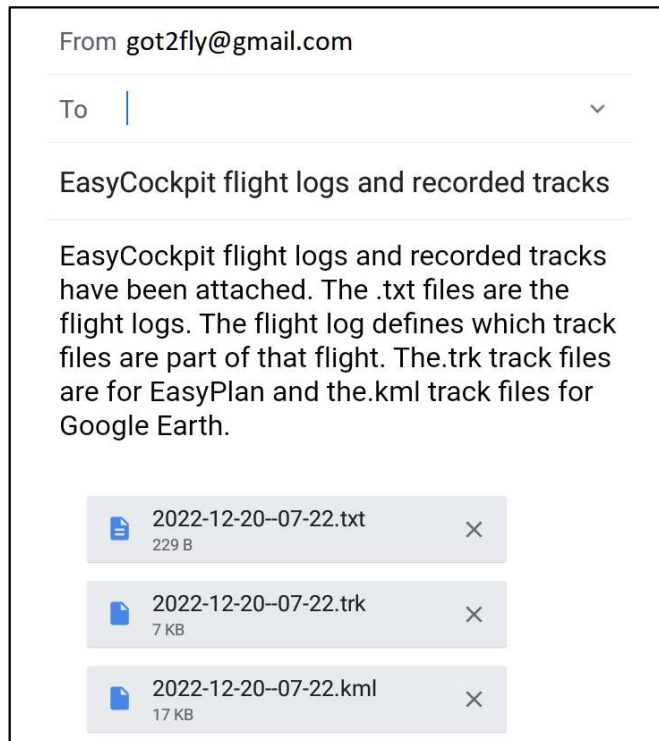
From got2fly@gmail.com

To

EasyCockpit flight logs and recorded tracks

EasyCockpit flight logs and recorded tracks have been attached. The .txt files are the flight logs. The flight log defines which track files are part of that flight. The.trk track files are for EasyPlan and the.kml track files for Google Earth.

2022-12-20--07-22.txt
229 B

2022-12-20--07-22.trk
7 KB

2022-12-20--07-22.kml
17 KB